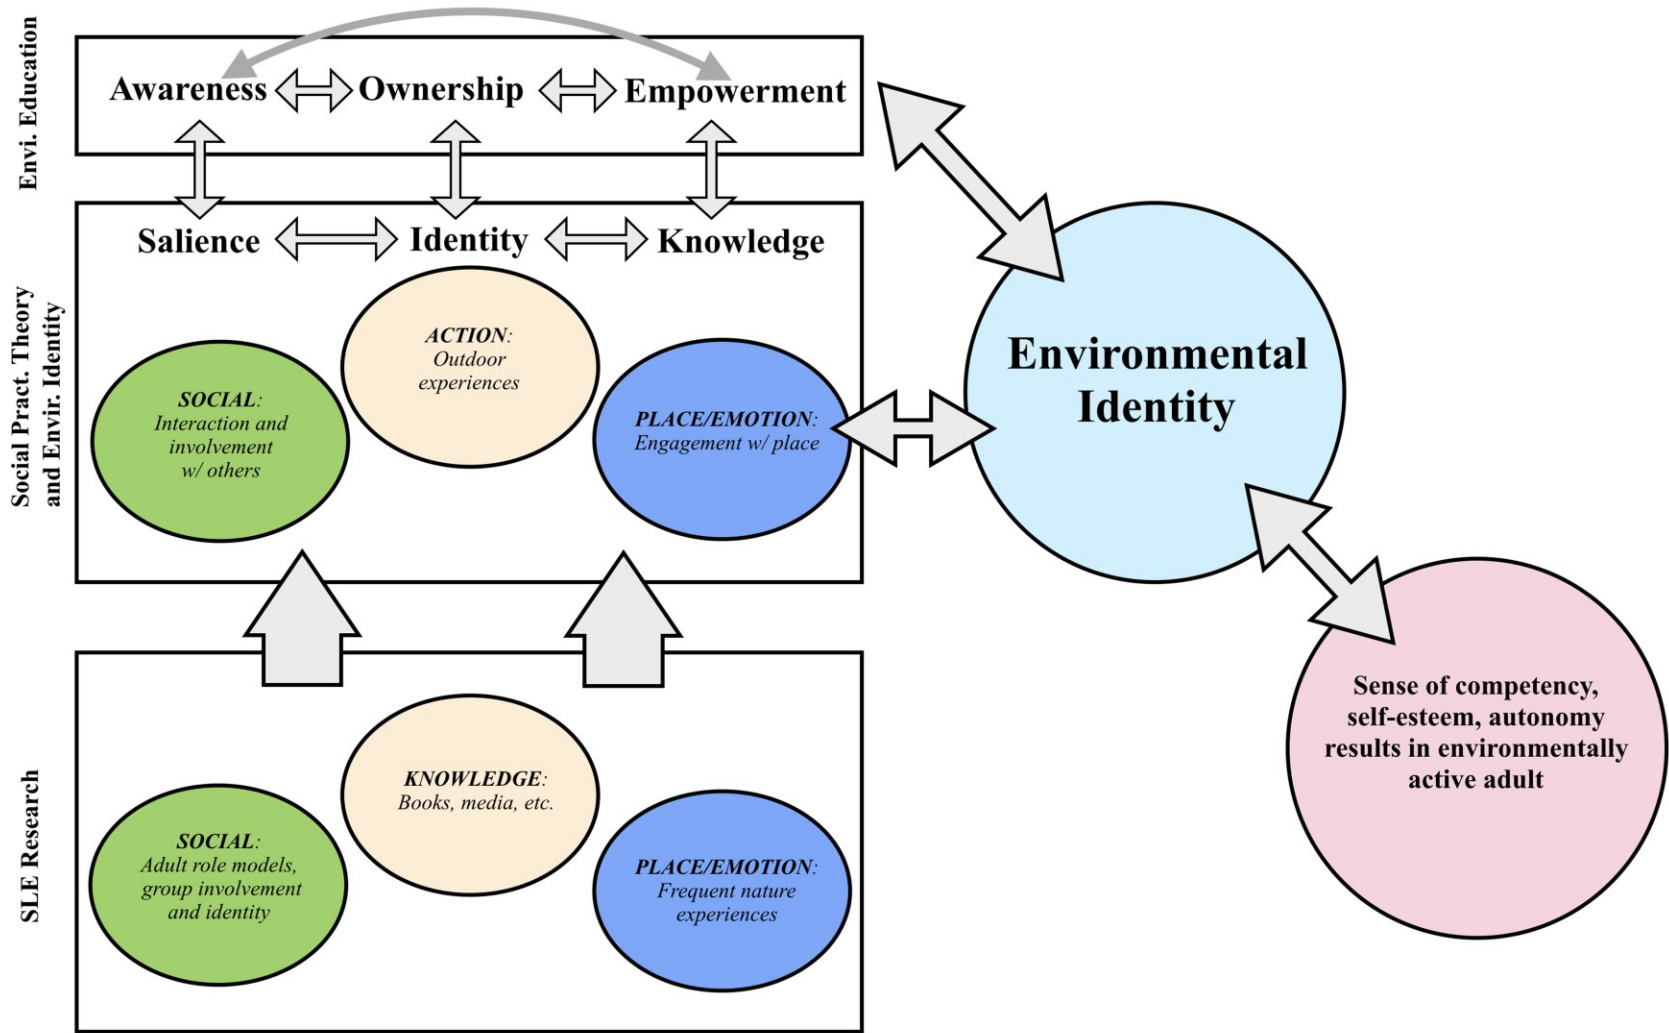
Envi. Education

Awareness Ownership Empowerment

Social Pract. Theory and Envir. Identity

Salience Identity Knowledge

ACTION: Outdoor experiences

SOCIAL: Interaction and involvement w/ others

PLACE/EMOTION: Engagement w/ place

Environmental Identity

SLE Research

KNOWLEDGE: Books, media, etc.

SOCIAL: Adult role models, group involvement and identity

PLACE/EMOTION: Frequent nature experiences

Sense of competency, self-esteem, autonomy results in environmentally active adult